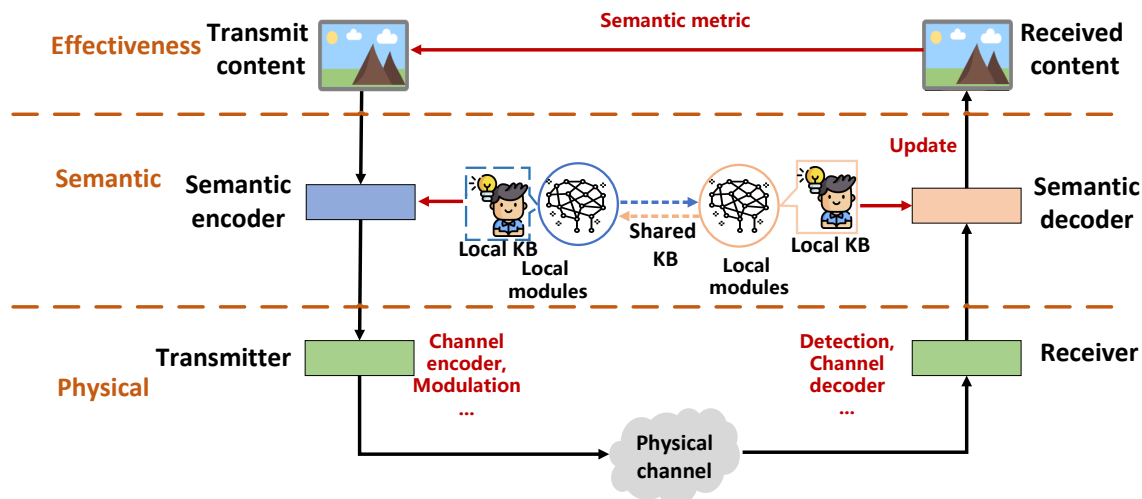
Effectiveness

Transmit content

Semantic metric

Received content

Semantic

Semantic encoder

Update

Local KB

Local modules

Shared KB

Local modules

Local KB

Semantic decoder

Transmitter

Channel encoder, Modulation ...

Physical

Detection, Channel decoder ...

Receiver

Physical channel